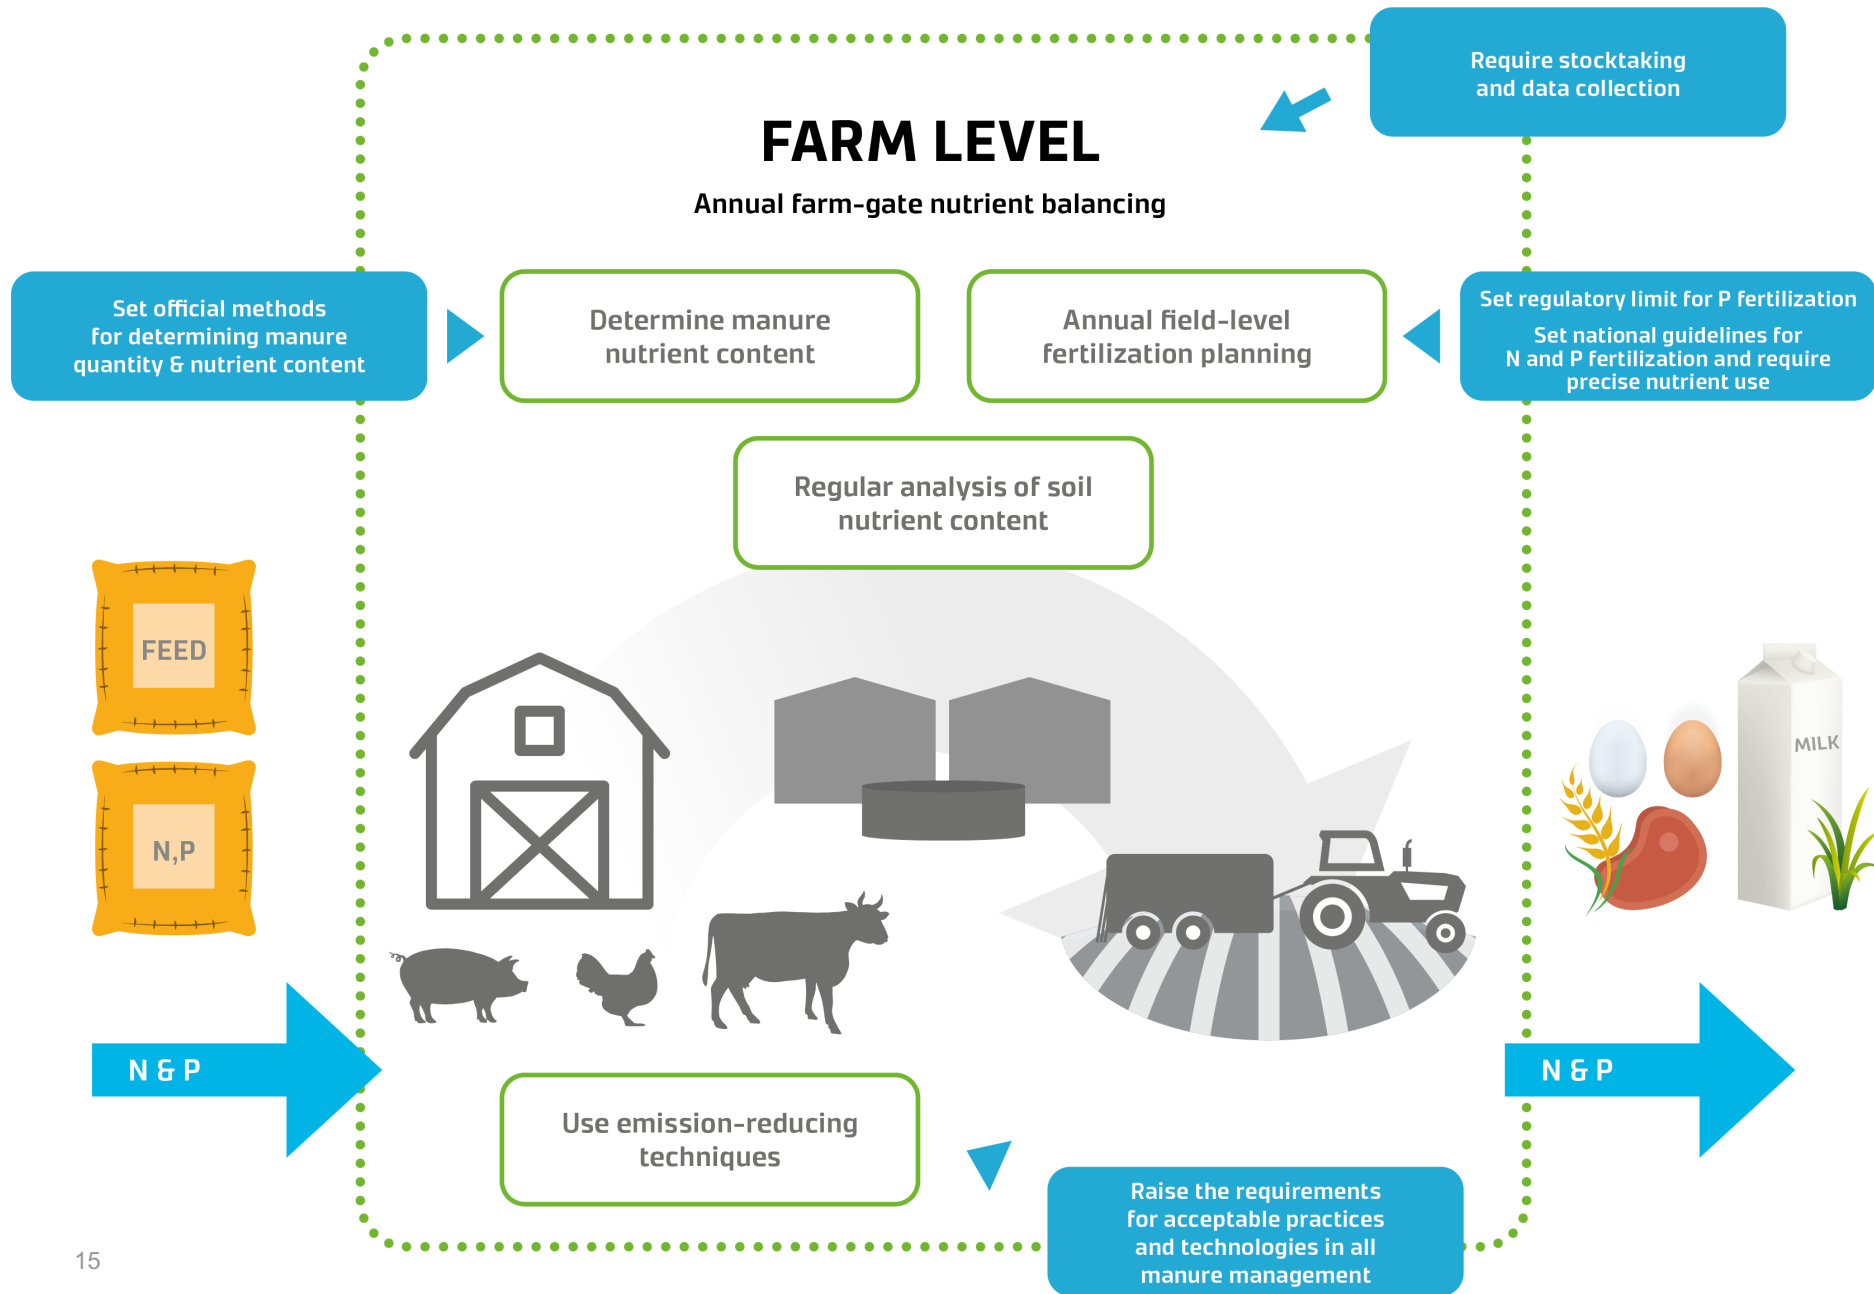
Require stocktaking and data collection

FARM LEVEL

Annual farm-gate nutrient balancing

Set official methods for determining manure quantity & nutrient content

Determine manure nutrient content

Annual field-level fertilization planning

Set regulatory limit for P fertilization

Set national guidelines for N and P fertilization and require precise nutrient use

Regular analysis of soil nutrient content

FEED

N,P

MILK

N & P

N & P

Use emission-reducing techniques

Raise the requirements for acceptable practices and technologies in all manure management

15